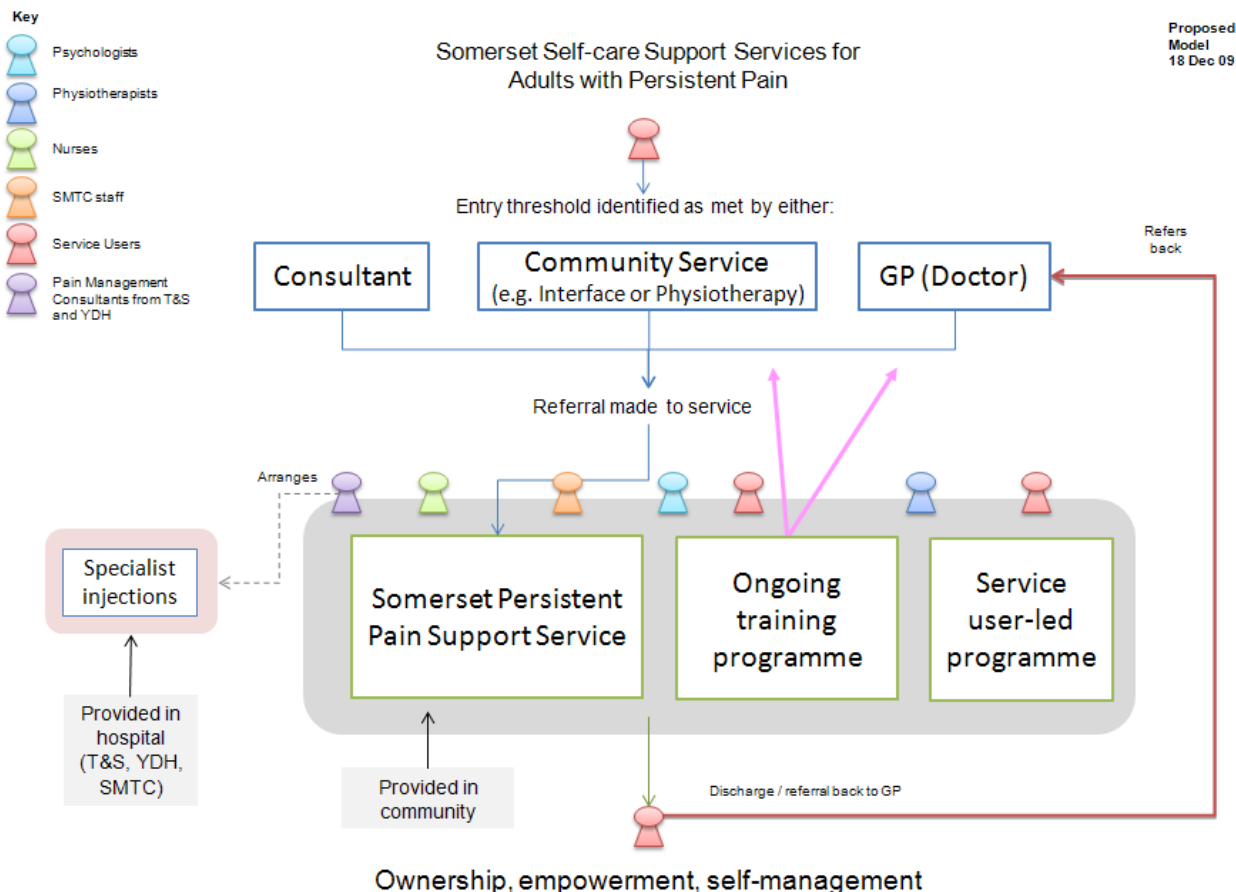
Key

Psychologists

Physiotherapists

Nurses

SMTC staff

Service Users

Pain Management Consultants from T&S and YDH

Somerset Self-care Support Services for Adults with Persistent Pain

Proposed Model 18 Dec 09

Entry threshold identified as met by either:

Refers back

Consultant

Community Service (e.g. Interface or Physiotherapy)

GP (Doctor)

Referral made to service

Arranges

Specialist injections

Somerset Persistent Pain Support Service

Ongoing training programme

Service user-led programme

Provided in hospital (T&S, YDH, SMTC)

Provided in community

Discharge / referral back to GP

Ownership, empowerment, self-management